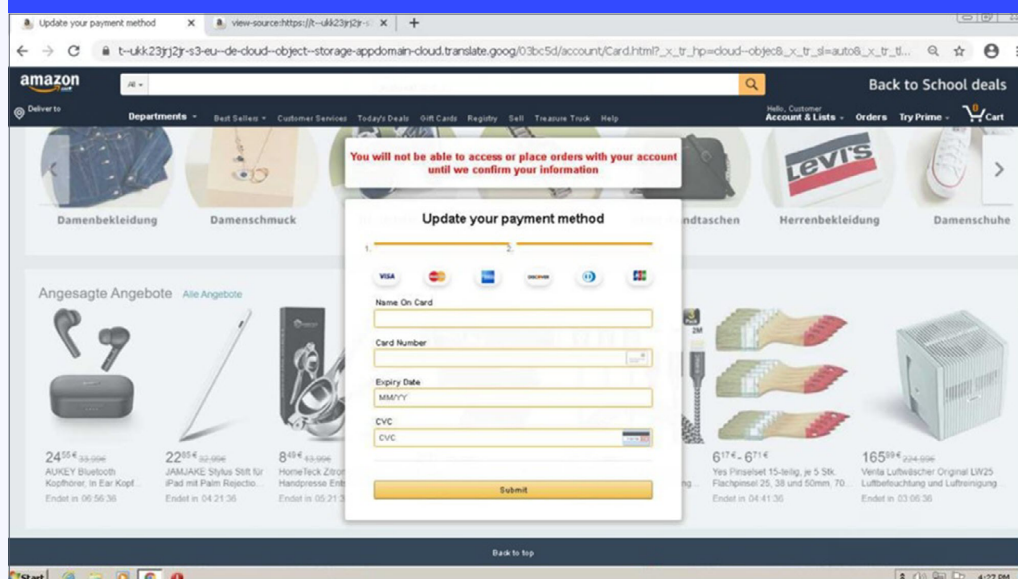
Update your payment method
view-source:https://t--ukk23jrj2jr-s

t--ukk23jrj2jr-s3-eu--de-cloud--object--storage-appdomain-cloud.translate.goog/03bc5d/account/Card.html?_x_tr_hp=cloud--objec&_x_tr_sl=auto&_x_tr_tl...

amazon
All
Back to School deals
Deliver to
Departments
Best Sellers
Customer Services
Today's Deals
Gift Cards
Registry
Sell
Treasure Truck
Help
Hello, Customer
Account & Lists
Orders
Try Prime
0
Cart

You will not be able to access or place orders with your account until we confirm your information

Damenbekleidung
Damenschmuck
ndtaschen
Herrenbekleidung
Damenschuhe

Update your payment method

1.
2.

VISA
DISCOVER

Name On Card
Card Number
Expiry Date
MM/YY
CVC
CVC

Submit

Angesagte Angebote Alle Angebote

24$^{55}$€ 33,99€
AUKEY Bluetooth Kopfhörer, In Ear Kopf...
Endet in 06:56:36

22$^{85}$€ 32,99€
JAMJAKE Stylus Stift für iPad mit Palm Rejectio...
Endet in 04:21:36

8$^{49}$€ 13,99€
HomeTeck Zitro Handpresse Ent
Endet in 05:21:3

6$^{17}$€ - 6$^{71}$€
Yes Pinselset 15-teilig, je 5 Stk. Flachpinsel 25, 38 und 50mm, 70...
Endet in 04:41:36

165$^{99}$€ 224,99€
Venta Luftwäscher Original LW25 Luftbefeuchtung und Luftreinigung...
Endet in 03:06:36

Back to top

Start
4:27 PM